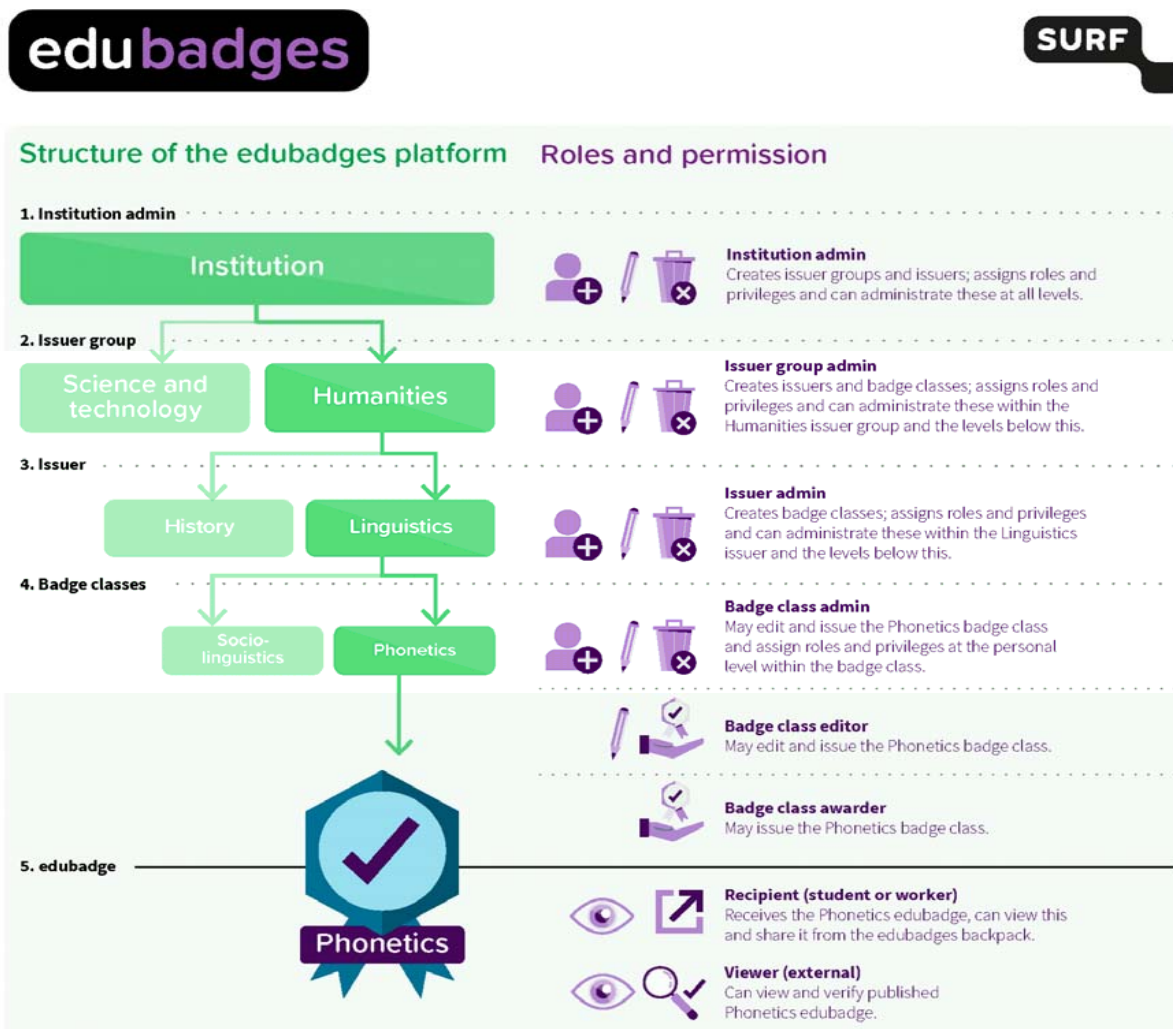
edubadges

SURF

Structure of the edubadges platform

Roles and permission

1. Institution admin

Institution

Institution admin
Creates issuer groups and issuers; assigns roles and privileges and can administrate these at all levels.

2. Issuer group

Science and technology

Humanities

Issuer group admin
Creates issuers and badge classes; assigns roles and privileges and can administrate these within the Humanities issuer group and the levels below this.

3. Issuer

History

Linguistics

Issuer admin
Creates badge classes; assigns roles and privileges and can administrate these within the Linguistics issuer and the levels below this.

4. Badge classes

Socio-linguistics

Phonetics

Badge class admin
May edit and issue the Phonetics badge class and assign roles and privileges at the personal level within the badge class.

Badge class editor
May edit and issue the Phonetics badge class.

Badge class awarder
May issue the Phonetics badge class.

5. edubadge

Phonetics

Recipient (student or worker)
Receives the Phonetics edubadge, can view this and share it from the edubadges backpack.

Viewer (external)
Can view and verify published Phonetics edubadge.